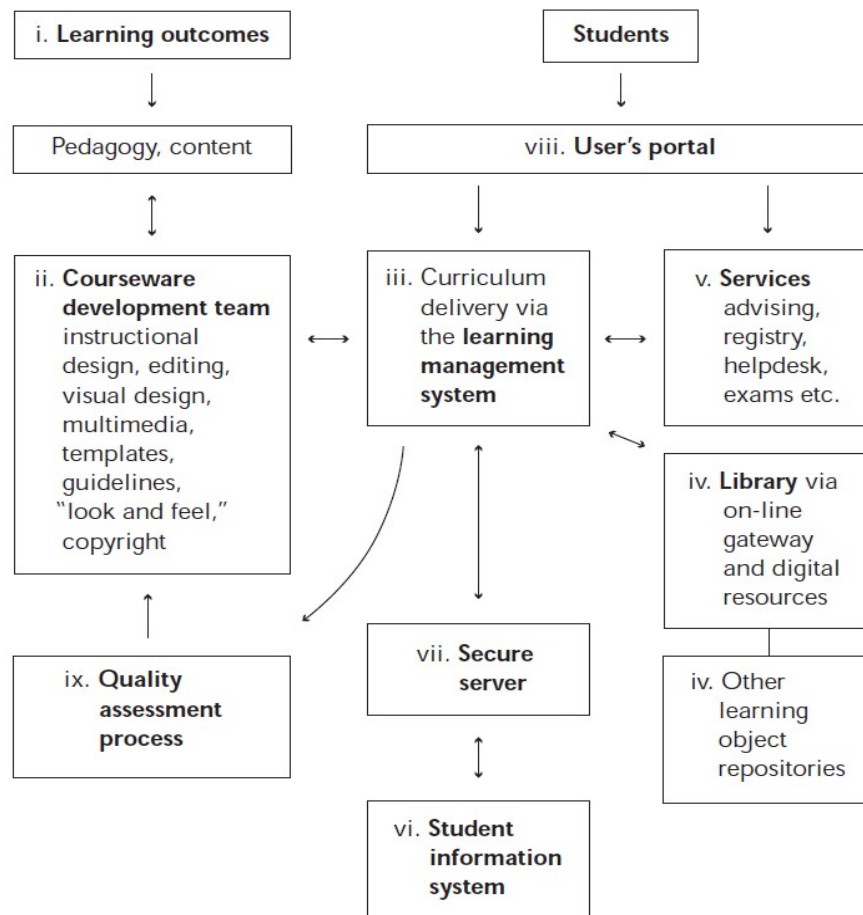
i. Learning outcomes

Students

Pedagogy, content

viii. User's portal

ii. Courseware development team instructional design, editing, visual design, multimedia, templates, guidelines, "look and feel," copyright

iii. Curriculum delivery via the learning management system

v. Services advising, registry, helpdesk, exams etc.

iv. Library via on-line gateway and digital resources

ix. Quality assessment process

vii. Secure server

iv. Other learning object repositories

vi. Student information system